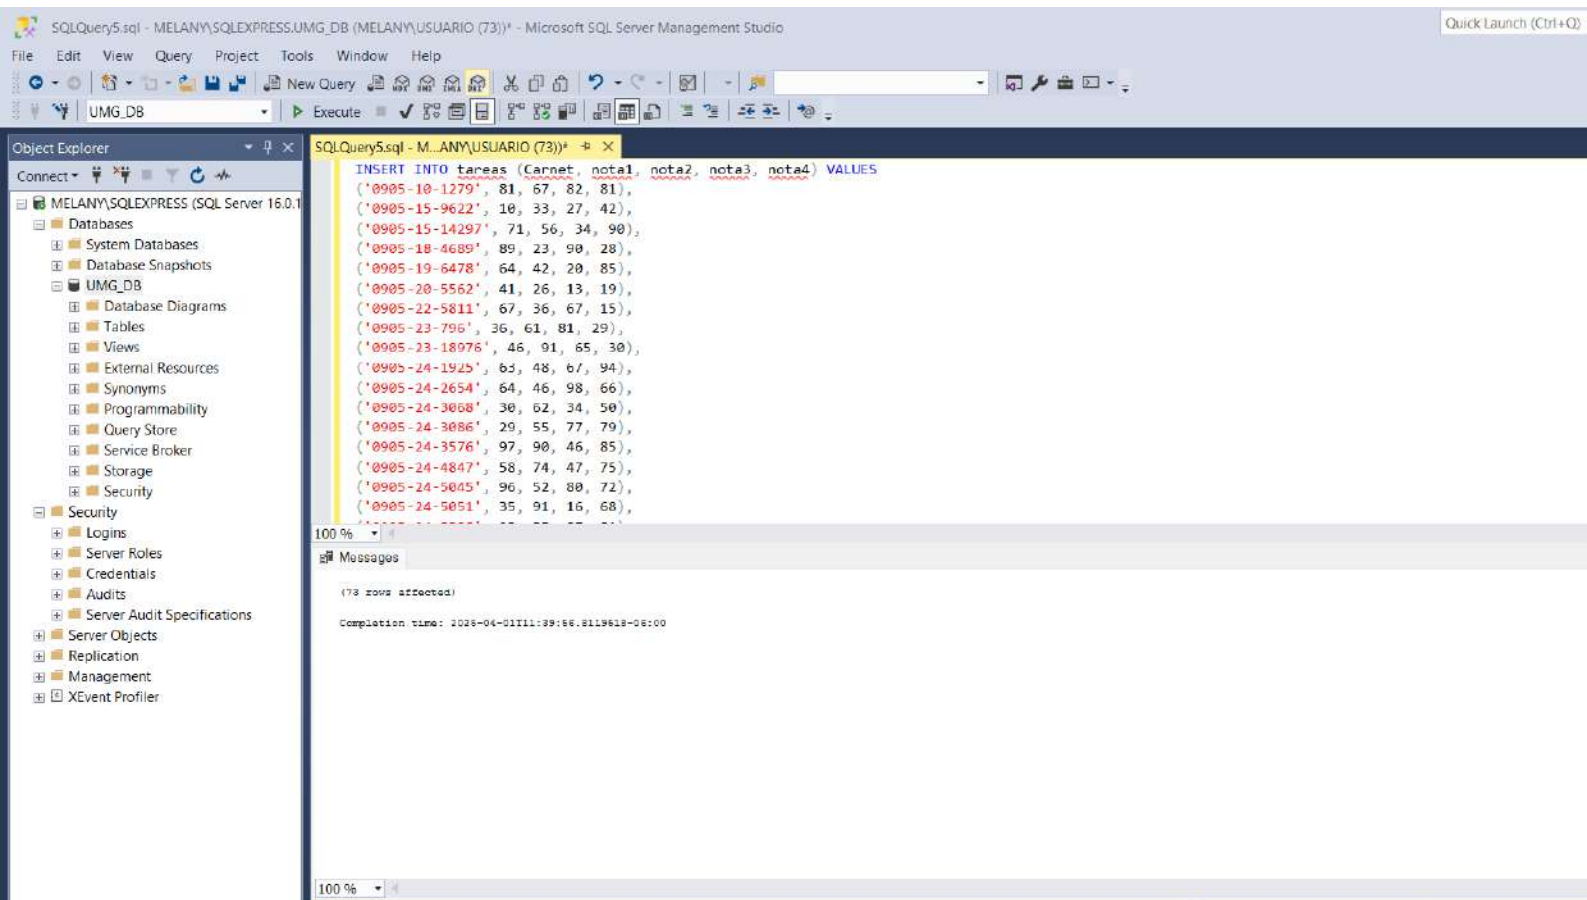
SQLQuery5.sql - MELANY\SQLEXPRESS.UMG_DB (MELANY\USUARIO (73))* - Microsoft SQL Server Management Studio

Quick Launch (Ctrl+Q)

File Edit View Query Project Tools Window Help

New Query

UMG_DB

Execute

Object Explorer

Connect

MELANY\SQLEXPRESS (SQL Server 16.0.1
Databases
System Databases
Database Snapshots
UMG_DB
Database Diagrams
Tables
Views
External Resources
Synonyms
Programmability
Query Store
Service Broker
Storage
Security
Security
Logins
Server Roles
Credentials
Audits
Server Audit Specifications
Server Objects
Replication
Management
XEvent Profiler

SQLQuery5.sql - M...ANY\USUARIO (73))*

INSERT INTO tareas (Carnet, nota1, nota2, nota3, nota4) VALUES
('0905-10-1279', 81, 67, 82, 81),
('0905-15-9622', 10, 33, 27, 42),
('0905-15-14297', 71, 56, 34, 90),
('0905-18-4689', 89, 23, 90, 28),
('0905-19-6478', 64, 42, 20, 85),
('0905-20-5562', 41, 26, 13, 19),
('0905-22-5811', 67, 36, 67, 15),
('0905-23-796', 36, 61, 81, 29),
('0905-23-18976', 46, 91, 65, 30),
('0905-24-1925', 63, 48, 67, 94),
('0905-24-2654', 64, 46, 98, 66),
('0905-24-3068', 30, 62, 34, 50),
('0905-24-3086', 29, 55, 77, 79),
('0905-24-3576', 97, 90, 46, 85),
('0905-24-4847', 58, 74, 47, 75),
('0905-24-5045', 96, 52, 80, 72),
('0905-24-5051', 35, 91, 16, 68),
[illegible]

100 %

Messages

(73 rows affected)

Completion time: 2026-04-01T11:39:56.8119618-06:00

100 %